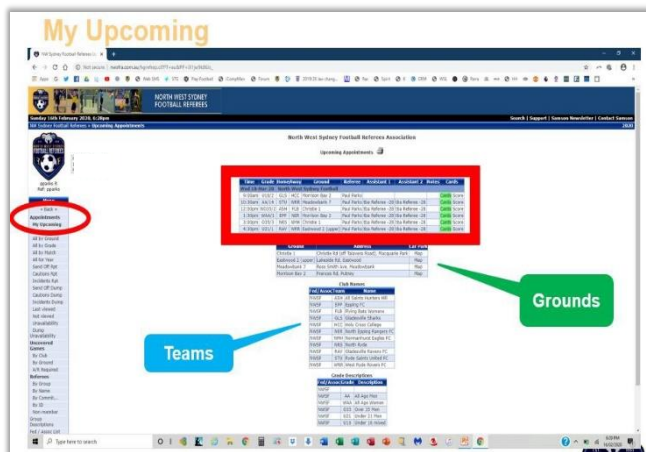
My Upcoming

NW Sydney Football Referees

Not secure | nwsfra.com.au

NORTH WEST SYDNEY FOOTBALL REFEREES

Sunday 16th February 2020, 6:28pm

Search | Support | Samson Newsletter | Contact Samson

NW Sydney Football Referees > Upcoming Appointments

2020

North West Sydney Football Referees Association

Upcoming Appointments

| Time | Grade | HomeAway | Ground | Referee | Assistant 1 | Assistant 2 | Notes | Cards |
|---|---|---|---|---|---|---|---|---|
| Wed 19-Mar-20 | North West Sydney Football | | | | | | | |
| 9:00am | | | Morrison Bay 2 | Paul Parks | | | | Score |
| 10:30am | | | Meadowbank 7 | Paul Parks | Bia Referee - 20 | Bia Referee - 20 | | Score |
| 12:00pm | | | Christie 1 | Paul Parks | Bia Referee - 20 | Bia Referee - 20 | | Score |
| 1:30pm | | | Morrison Bay 2 | Paul Parks | Bia Referee - 20 | Bia Referee - 20 | | Score |
| 3:00pm | | | Christie 1 | Paul Parks | Bia Referee - 20 | Bia Referee - 20 | | Score |
| 4:30pm | | | Eastwood 2 (upper) | Paul Parks | Bia Referee - 20 | Bia Referee - 20 | | Score |

| Ground | Address | Cat Map |
|---|---|---|
| Christie 1 | Christie Rd off Talavera Road, Macquarie Park | Map |
| Eastwood 2 (upper) | Lakeside Rd, Eastwood | Map |
| Meadowbank 7 | Rose Smith Ave, Meadowbank | Map |
| Morrison Bay 2 | Frances Rd, Putney | Map |

Club Names

| Fed/Assoc | Team | Name |
|---|---|---|
| NWSF | | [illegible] |
| NWSF | EPP | Epping FC |
| NWSF | FLB | Flying Bats Womens |
| NWSF | GLS | Gladesville Sharks |
| NWSF | HCC | Holy Cross College |
| NWSF | NER | North Epping Rangers FC |
| NWSF | NRH | Normanhurst Eagles FC |
| NWSF | NRY | North Ryde |
| NWSF | RAV | Gladesville Ravens FC |
| NWSF | RYD | Ryde Saints United FC |
| NWSF | WRR | West Ryde Rovers FC |

Grade Descriptions

| Fed/Assoc | Grade | Description |
|---|---|---|
| NWSF | AA | All Age Men |
| NWSF | AAW | All Age Women |
| NWSF | O35 | Over 35 Men |
| NWSF | U11 | Under 11 Men |
| NWSF | U16 | Under 16 Mixed |

Grounds

Teams

Menu
« Back «
Appointments
My Upcoming
All by Ground
All by Grade
All by Match
All for Year
Send Off Rpt
Cautions Rpt
Incidents Rpt
Send Off Dump
Cautions Dump
Incidents Dump
Last viewed
Not viewed
Unavailability
Dump
Unavailability
Uncovered Games
By Club
By Ground
A/R Required
Referees
By Group
By Name
By Commit...
By ID
Non member
Group Descriptions
Fed / Assoc List

Type here to search